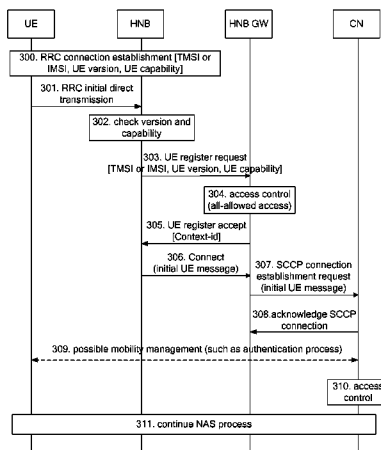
UE

HNB

HNB GW

CN

300. RRC connection establishment [TMSI or IMSI, UE version, UE capability]

301. RRC initial direct transmission

302. check version and capability

303. UE register request [TMSI or IMSI, UE version, UE capability]

304. access control (all-allowed access)

305. UE register accept [Context-id]

306. Connect (initial UE message)

307. SCCP connection establishment request (initial UE message)

308.acknowledge SCCP connection

309. possible mobility management (such as authentication process)

310. access control

311. continue NAS process